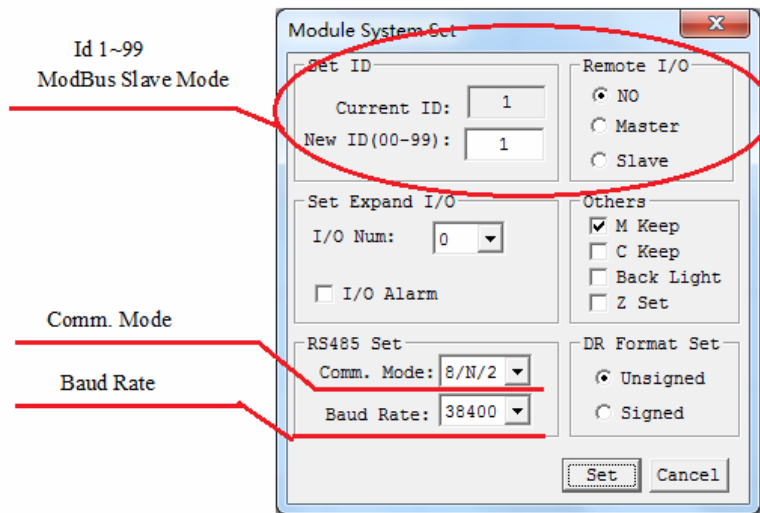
Id 1~99
ModBus Slave Mode

Comm. Mode

Baud Rate

Module System Set

Set ID
Current ID: 1
New ID(00-99): 1

Remote I/O
NO
Master
Slave

Set Expand I/O
I/O Num: 0
I/O Alarm

Others
M Keep
C Keep
Back Light
Z Set

RS485 Set
Comm. Mode: 8/N/2
Baud Rate: 38400

DR Format Set
Unsigned
Signed

Set
Cancel